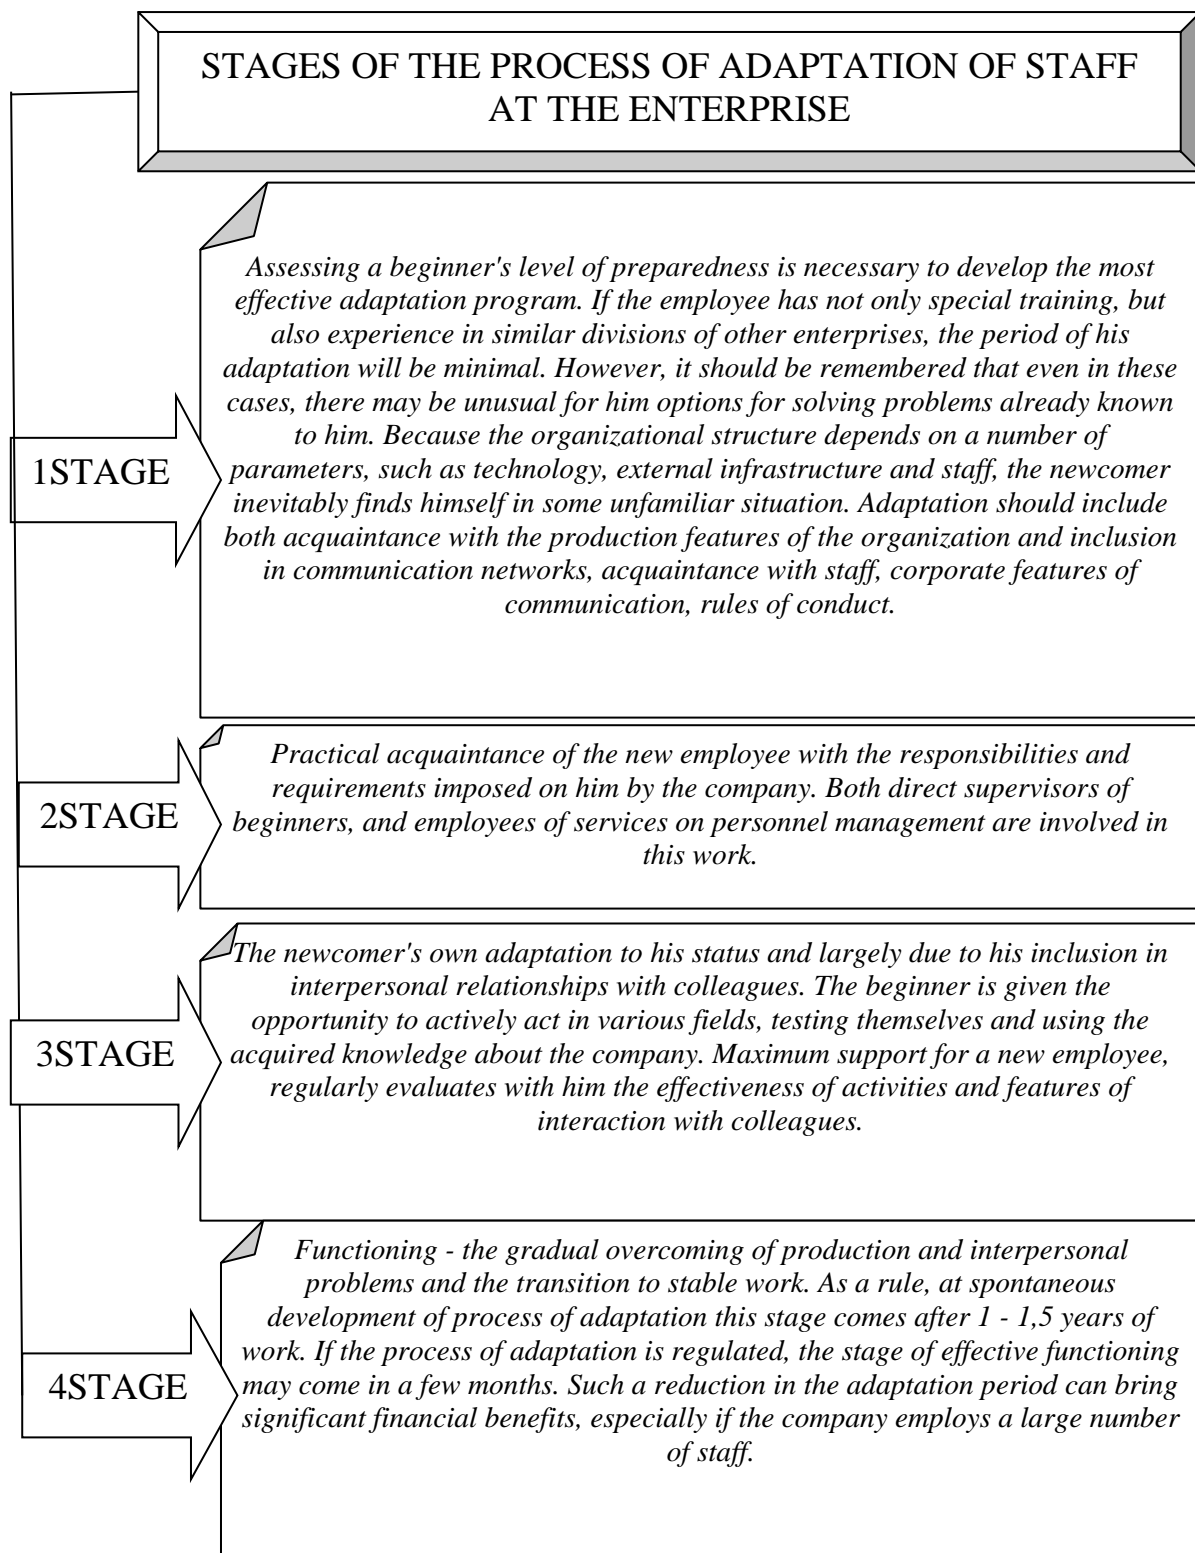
STAGES OF THE PROCESS OF ADAPTATION OF STAFF AT THE ENTERPRISE

1STAGE

Assessing a beginner's level of preparedness is necessary to develop the most effective adaptation program. If the employee has not only special training, but also experience in similar divisions of other enterprises, the period of his adaptation will be minimal. However, it should be remembered that even in these cases, there may be unusual for him options for solving problems already known to him. Because the organizational structure depends on a number of parameters, such as technology, external infrastructure and staff, the newcomer inevitably finds himself in some unfamiliar situation. Adaptation should include both acquaintance with the production features of the organization and inclusion in communication networks, acquaintance with staff, corporate features of communication, rules of conduct.

2STAGE

Practical acquaintance of the new employee with the responsibilities and requirements imposed on him by the company. Both direct supervisors of beginners, and employees of services on personnel management are involved in this work.

3STAGE

The newcomer's own adaptation to his status and largely due to his inclusion in interpersonal relationships with colleagues. The beginner is given the opportunity to actively act in various fields, testing themselves and using the acquired knowledge about the company. Maximum support for a new employee, regularly evaluates with him the effectiveness of activities and features of interaction with colleagues.

4STAGE

Functioning - the gradual overcoming of production and interpersonal problems and the transition to stable work. As a rule, at spontaneous development of process of adaptation this stage comes after 1 - 1,5 years of work. If the process of adaptation is regulated, the stage of effective functioning may come in a few months. Such a reduction in the adaptation period can bring significant financial benefits, especially if the company employs a large number of staff.